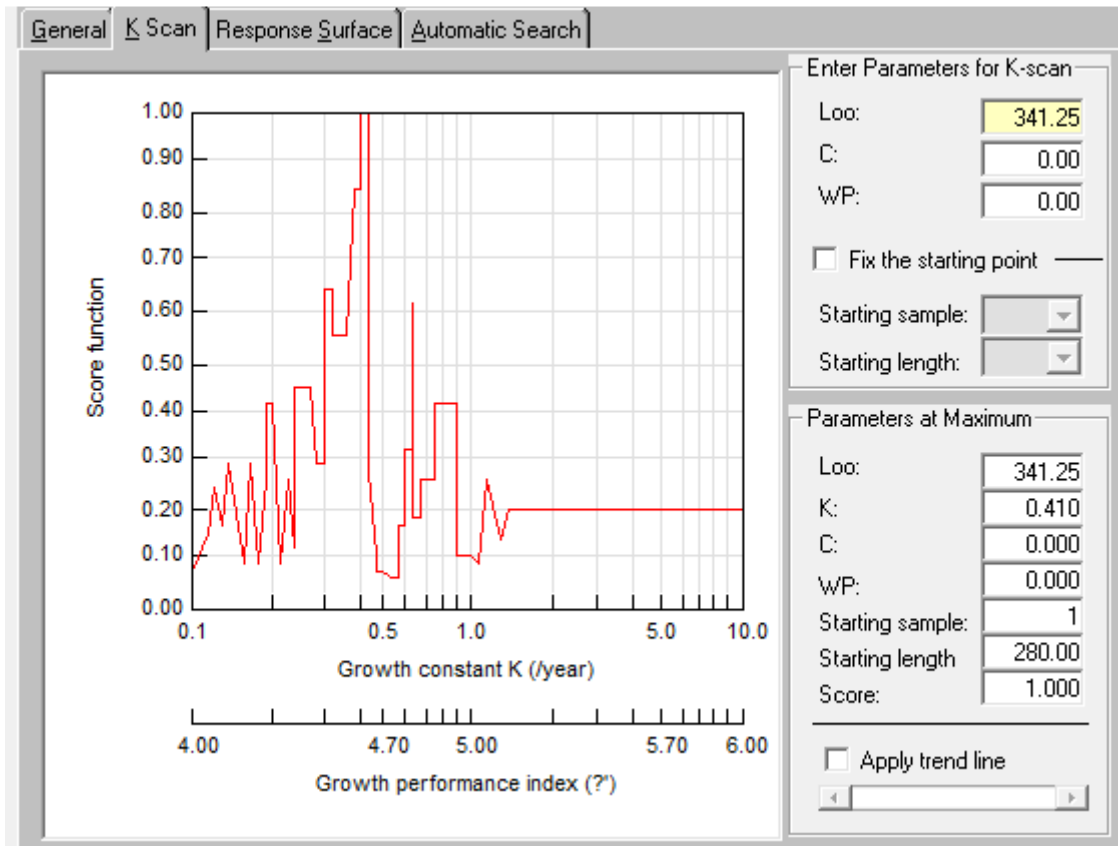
General | K Scan | Response Surface | Automatic Search

Score function

1.00
0.90
0.80
0.70
0.60
0.50
0.40
0.30
0.20
0.10
0.00

0.1 0.5 1.0 5.0 10.0

Growth constant K (/year)

4.00 4.70 5.00 5.70 6.00

Growth performance index (?')

Enter Parameters for K-scan

Loo: 341.25
C: 0.00
WP: 0.00

Fix the starting point

Starting sample:
Starting length:

Parameters at Maximum

Loo: 341.25
K: 0.410
C: 0.000
WP: 0.000
Starting sample: 1
Starting length 280.00
Score: 1.000

Apply trend line